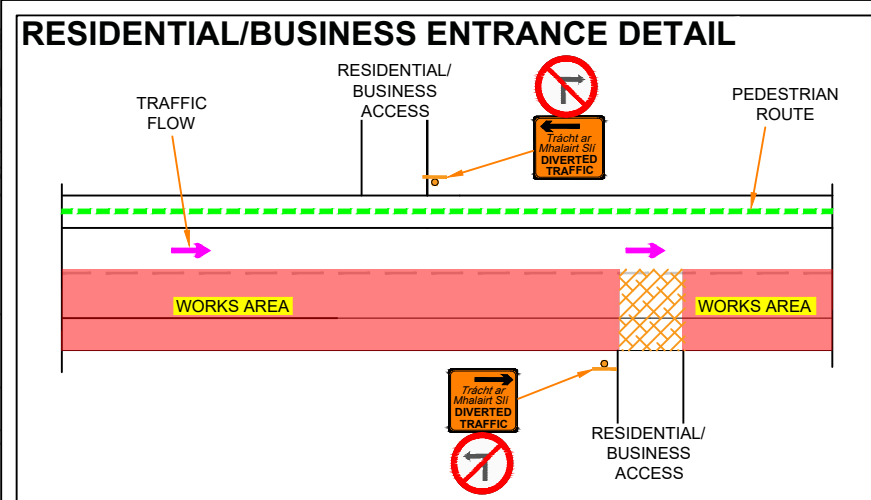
RESIDENTIAL/BUSINESS ENTRANCE DETAIL

RESIDENTIAL/ BUSINESS ACCESS

Trácht ar Mhalairt Slí DIVERTED TRAFFIC

TRAFFIC FLOW

PEDESTRIAN ROUTE

WORKS AREA

WORKS AREA

Trácht ar Mhalairt Slí DIVERTED TRAFFIC

RESIDENTIAL/ BUSINESS ACCESS